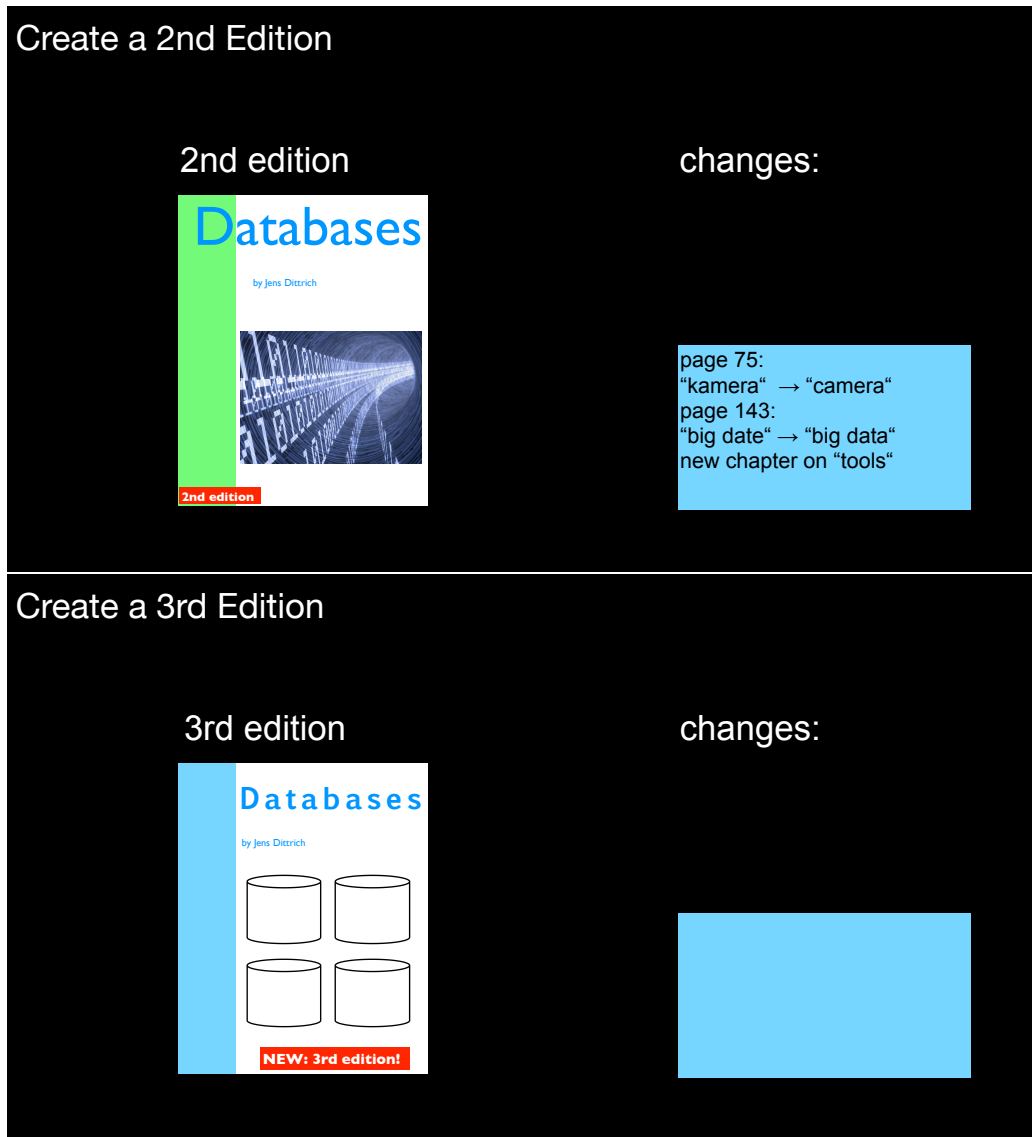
Create a 2nd Edition

2nd edition

Databases

by Jens Dittrich

2nd edition

changes:

page 75:
“kamera“ → “camera“
page 143:
“big date“ → “big data“
new chapter on “tools“

Create a 3rd Edition

3rd edition

Databases

by Jens Dittrich

NEW: 3rd edition!

changes: